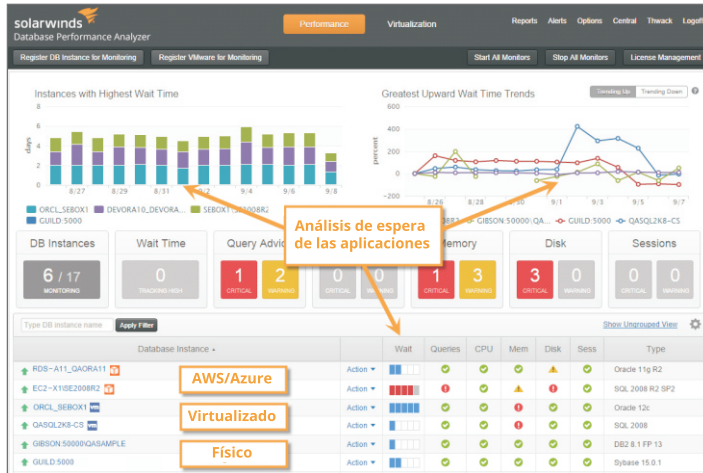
solarwinds
Database Performance Analyzer

Performance Virtualization

Reports Alerts Options Central Thwack Logoff

Register DB Instance for Monitoring Register VMware for Monitoring

Start All Monitors Stop All Monitors License Management

Instances with Highest Wait Time

days

6
5
4
3
2
1
0

8/27 8/29 8/31 9/2 9/4 9/6 9/8

ORCL_SEBOX1 DEVORA10_DEVORA... SEBOX1\SE2008R2 GUILD:5000

Greatest Upward Wait Time Trends

Trending Up Trending Down

percent

600
400
200
0
-200

8/26 8/28 8/31 9/1 9/3 9/5 9/7

GIBSON:50000\QA... GUILD:5000 QASQL2K8-CS

Análisis de espera de las aplicaciones

DB Instances
6 / 17
MONITORING

Wait Time
0
TRACKING HIGH

Query Advice
1 CRITICAL
2 WARNING

0 CRITICAL
0 WARNING

Memory
1 CRITICAL
3 WARNING

Disk
3 CRITICAL
0 WARNING

Sessions
0 CRITICAL
0 WARNING

Type DB instance name Apply Filter

Show Ungrouped View

| Database Instance ▲ | | Wait | Queries | CPU | Mem | Disk | Sess | Type |
|---|---|---|---|---|---|---|---|---|
| RDS-A11_QAORA11 | Action ▾ | | | | | | | Oracle 11g R2 |
| EC2-X1\SE2008R2 | Action ▾ | | | | | | | SQL 2008 R2 SP2 |
| ORCL_SEBOX1 | Action ▾ | | | | | | | Oracle 12c |
| QASQL2K8-CS | Action ▾ | | | | | | | SQL 2008 |
| GIBSON:50000\QASAMPLE | Action ▾ | | | | | | | DB2 8.1 FP 13 |
| GUILD:5000 | Action ▾ | | | | | | | Sybase 15.0.1 |

AWS/Azure
Virtualizado
Físico